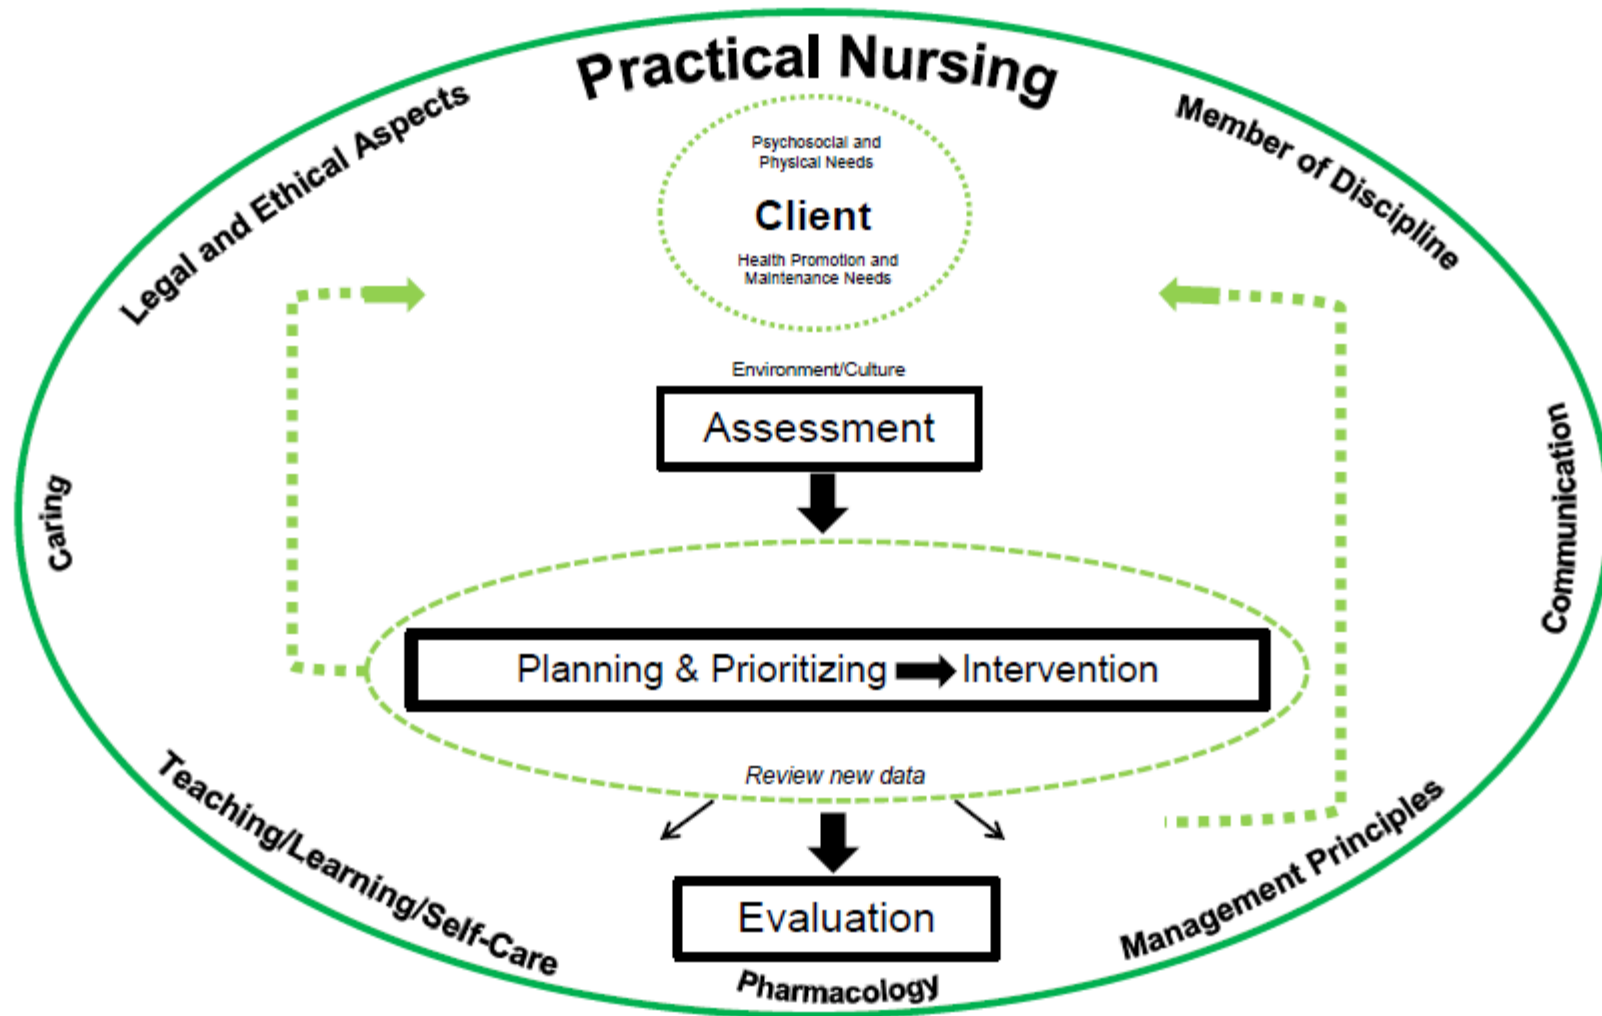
Practical Nursing

Legal and Ethical Aspects

Member of Discipline

Psychosocial and Physical Needs

Client

Health Promotion and Maintenance Needs

Environment/Culture

Assessment

Caring

Communication

Planning & Prioritizing Intervention

Review new data

Teaching/Learning/Self-Care

Management Principles

Evaluation

Pharmacology